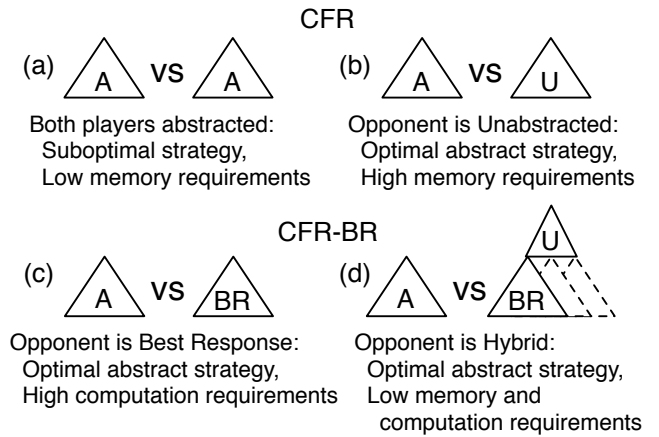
CFR

(a) A vs A

Both players abstracted:
Suboptimal strategy,
Low memory requirements

(b) A vs U

Opponent is Unabstracted:
Optimal abstract strategy,
High memory requirements

CFR-BR

(c) A vs BR

Opponent is Best Response:
Optimal abstract strategy,
High computation requirements

(d) A vs U BR

Opponent is Hybrid:
Optimal abstract strategy,
Low memory and
computation requirements